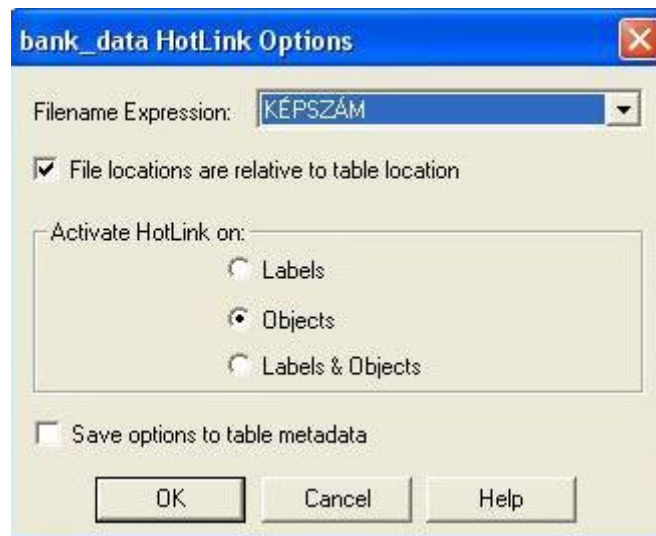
bank_data HotLink Options

Filename Expression: KÉPSZÁM

File locations are relative to table location

Activate HotLink on:

Labels

Objects

Labels & Objects

Save options to table metadata

OK

Cancel

Help